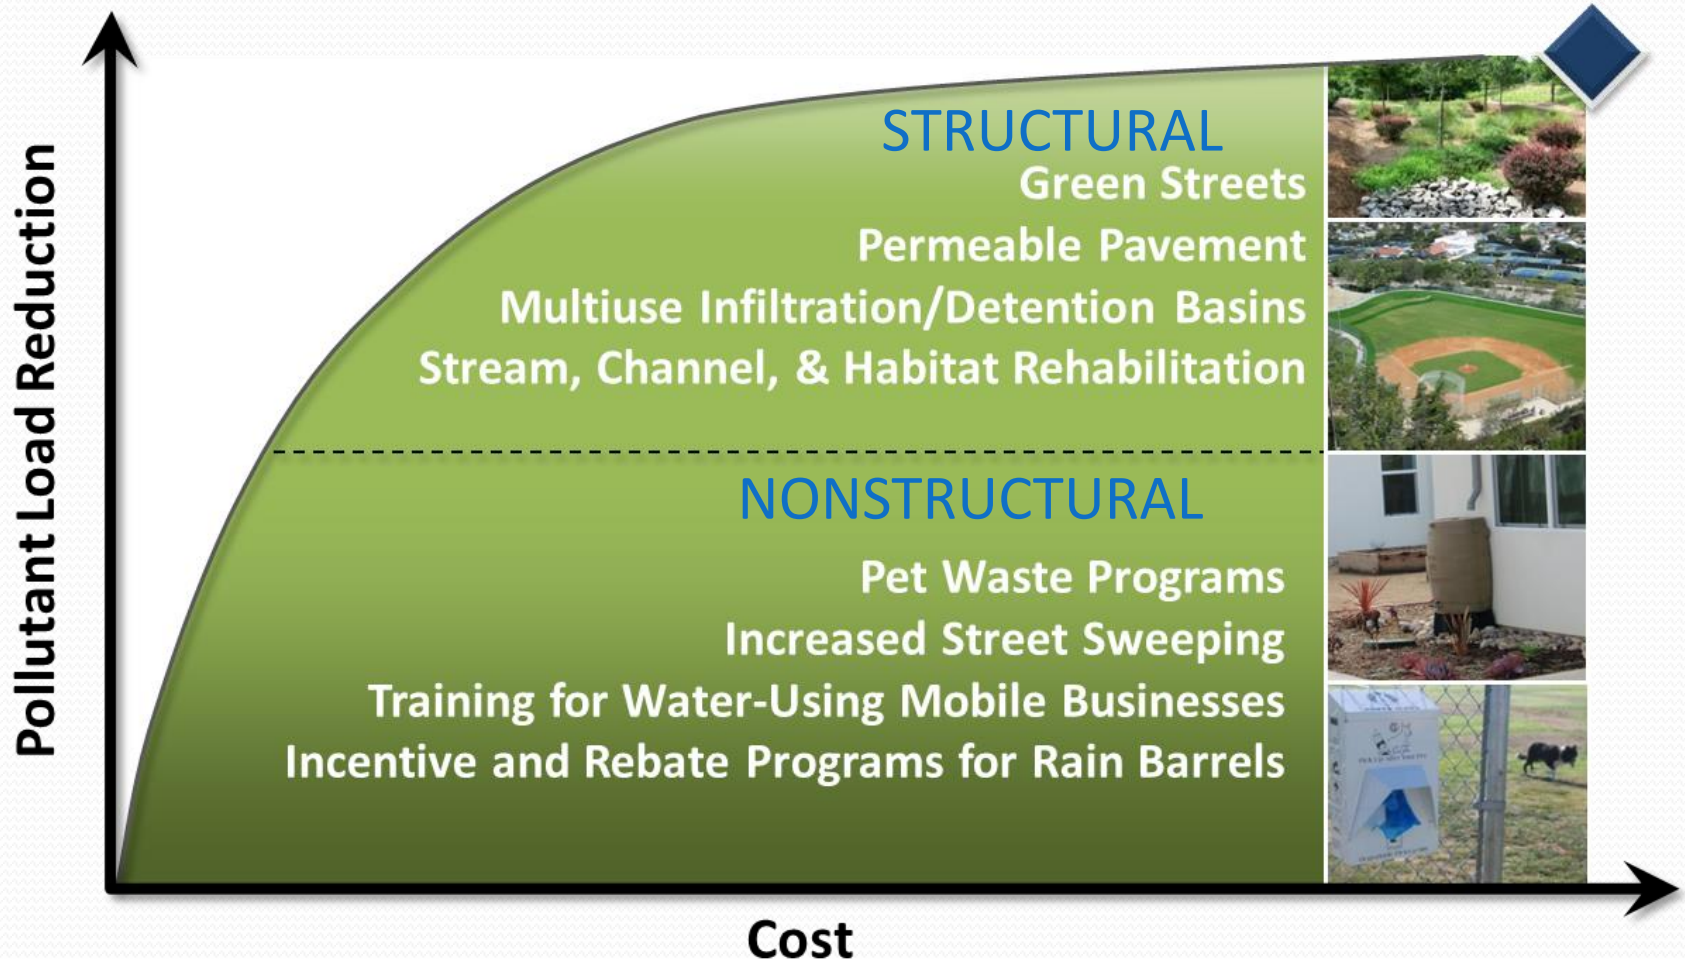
Pollutant Load Reduction

STRUCTURAL
Green Streets
Permeable Pavement
Multiuse Infiltration/Detention Basins
Stream, Channel, & Habitat Rehabilitation

NONSTRUCTURAL
Pet Waste Programs
Increased Street Sweeping
Training for Water-Using Mobile Businesses
Incentive and Rebate Programs for Rain Barrels

Cost